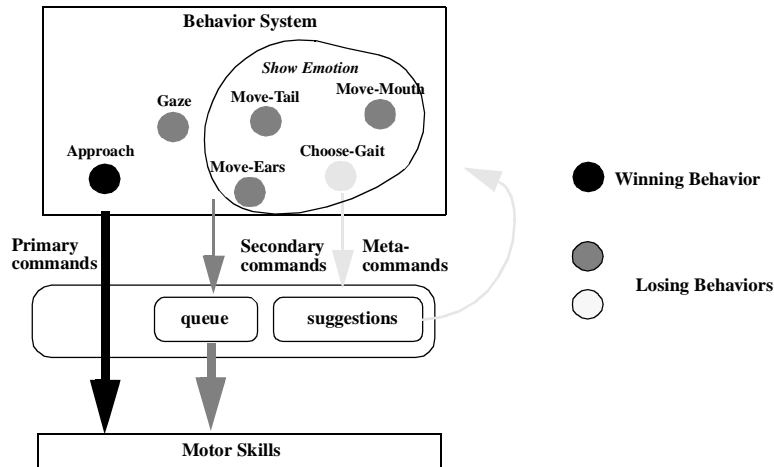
Behavior System

Show Emotion

Gaze

Move-Tail

Move-Mouth

Approach

Move-Ears

Choose-Gait

Winning Behavior

Primary commands

Secondary commands

Meta-commands

Losing Behaviors

queue

suggestions

Motor Skills